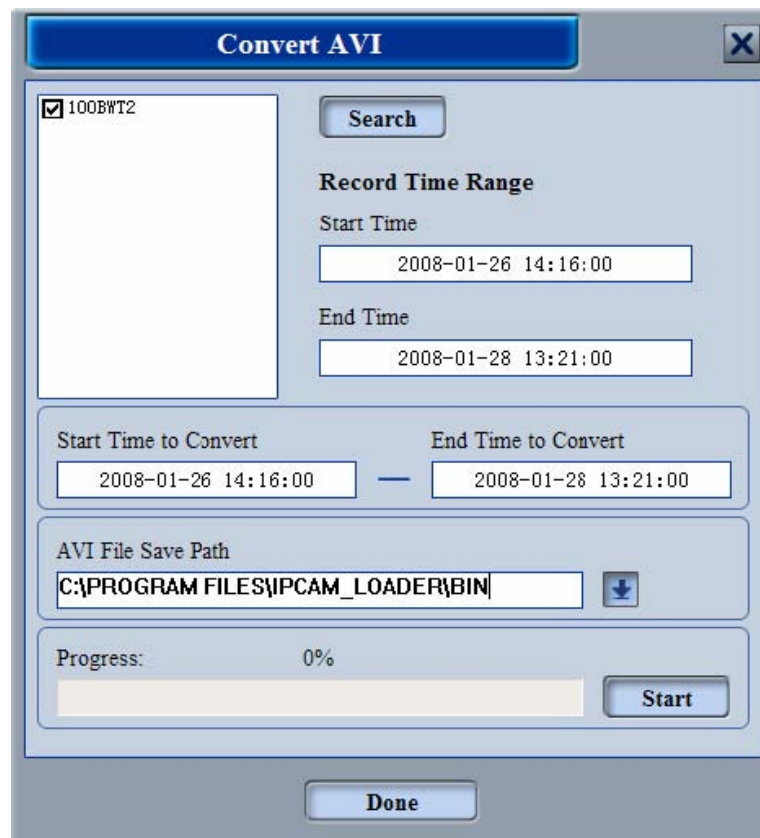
Convert AVI

X

100BWT2

Search

Record Time Range

Start Time

2008-01-26 14:16:00

End Time

2008-01-28 13:21:00

Start Time to Convert

2008-01-26 14:16:00

—

End Time to Convert

2008-01-28 13:21:00

AVI File Save Path

C:\PROGRAM FILES\IPCAM_LOADER\BIN

Progress:

0%

Start

Done